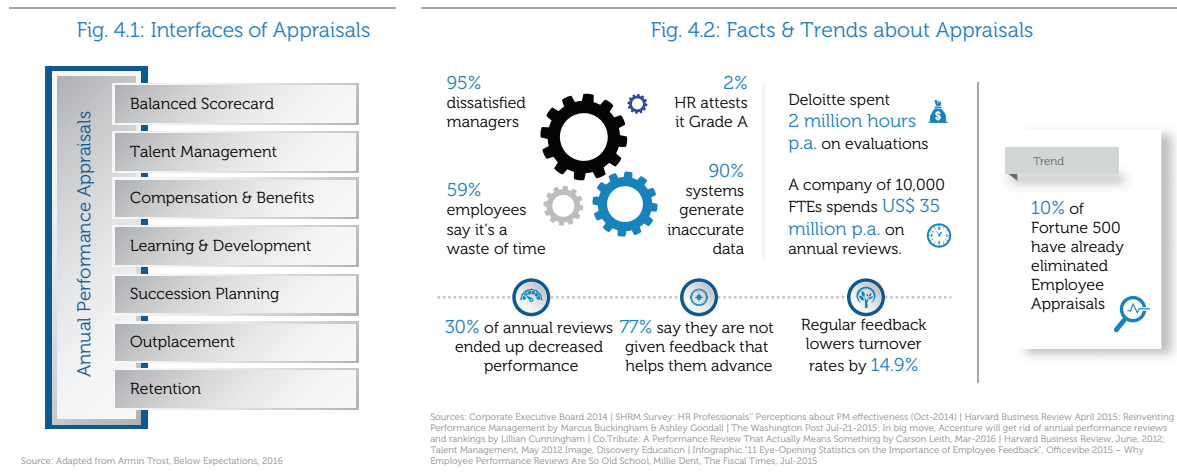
Fig. 4.1: Interfaces of Appraisals

Annual Performance Appraisals

Balanced Scorecard

Talent Management

Compensation & Benefits

Learning & Development

Succession Planning

Outplacement

Retention

Source: Adapted from Armin Trost, Below Expectations, 2016

Fig. 4.2: Facts & Trends about Appraisals

95% dissatisfied managers

2% HR attests it Grade A

59% employees say it's a waste of time

90% systems generate inaccurate data

Deloitte spent 2 million hours p.a. on evaluations

A company of 10,000 FTEs spends US$ 35 million p.a. on annual reviews.

Trend

10% of Fortune 500 have already eliminated Employee Appraisals

30% of annual reviews ended up decreased performance

77% say they are not given feedback that helps them advance

Regular feedback lowers turnover rates by 14.9%

Sources: Corporate Executive Board 2014 | SHRM Survey: HR Professionals'' Perceptions about PM effectiveness (Oct-2014) | Harvard Business Review April 2015: Reinventing Performance Management by Marcus Buckingham & Ashley Goodall | The Washington Post Jul-21-2015: In big move, Accenture will get rid of annual performance reviews and rankings by Lillian Cunningham | Co.Tribute: A Performance Review That Actually Means Something by Carson Leith, Mar-2016 | Harvard Business Review, June, 2012; Talent Management, May 2012 Image, Discovery Education | Infographic "11 Eye-Opening Statistics on the Importance of Employee Feedback", Officevibe 2015 – Why Employee Performance Reviews Are So Old School, Millie Dent, The Fiscal Times, Jul-2015